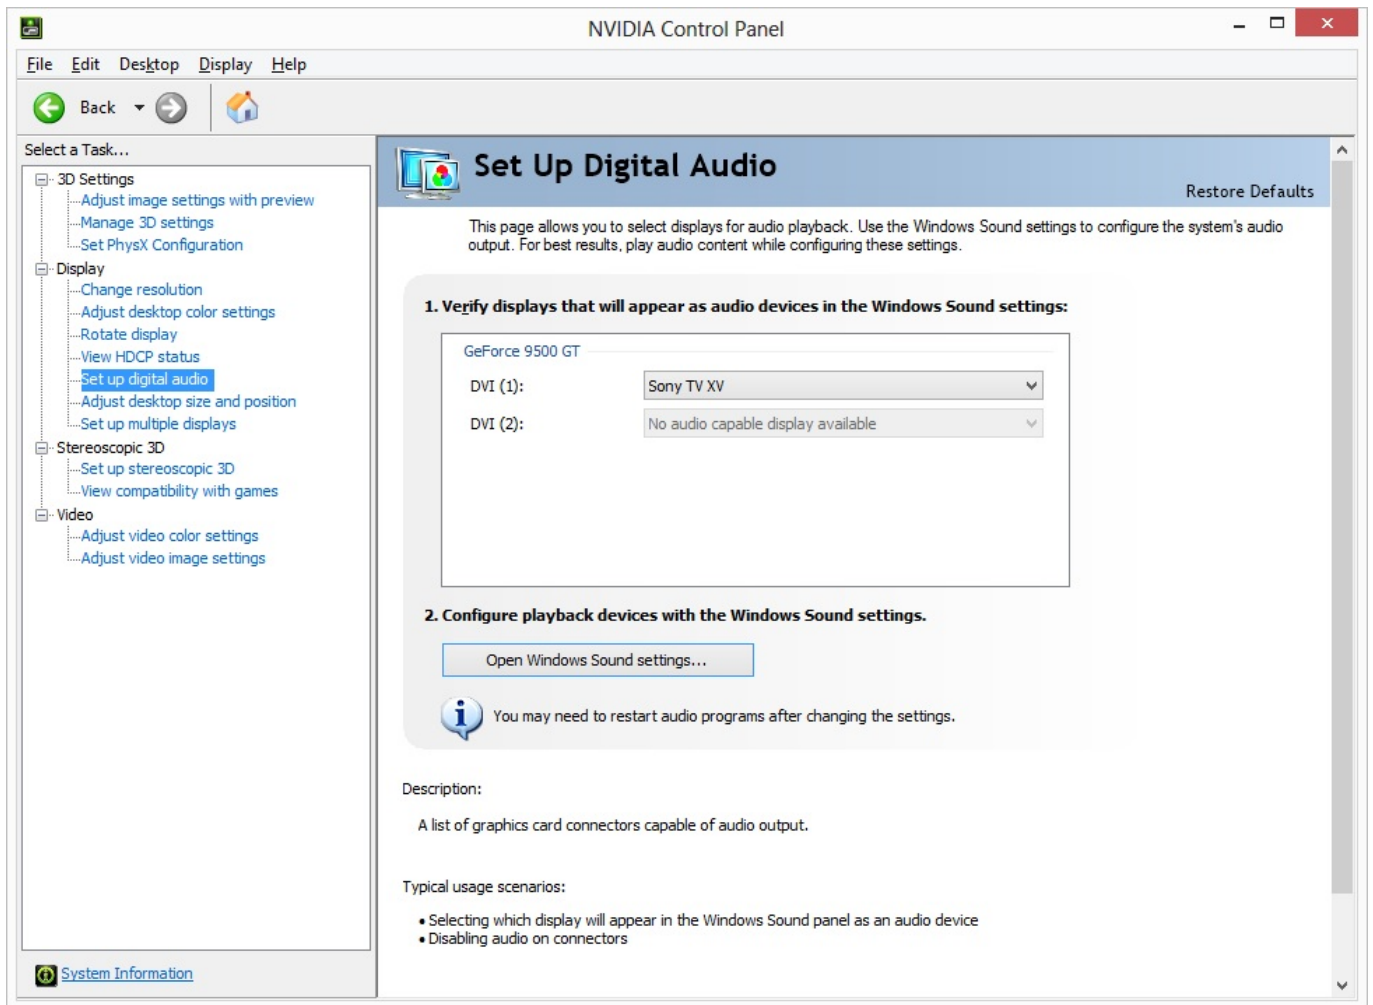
NVIDIA Control Panel

File Edit Desktop Display Help

Back

Select a Task...

3D Settings
Adjust image settings with preview
Manage 3D settings
Set PhysX Configuration
Display
Change resolution
Adjust desktop color settings
Rotate display
View HDCP status
Set up digital audio
Adjust desktop size and position
Set up multiple displays
Stereoscopic 3D
Set up stereoscopic 3D
View compatibility with games
Video
Adjust video color settings
Adjust video image settings

System Information

Set Up Digital Audio

Restore Defaults

This page allows you to select displays for audio playback. Use the Windows Sound settings to configure the system's audio output. For best results, play audio content while configuring these settings.

1. Verify displays that will appear as audio devices in the Windows Sound settings:

GeForce 9500 GT

DVI (1): Sony TV XV

DVI (2): No audio capable display available

2. Configure playback devices with the Windows Sound settings.

Open Windows Sound settings...

You may need to restart audio programs after changing the settings.

Description:

A list of graphics card connectors capable of audio output.

Typical usage scenarios:

• Selecting which display will appear in the Windows Sound panel as an audio device
• Disabling audio on connectors